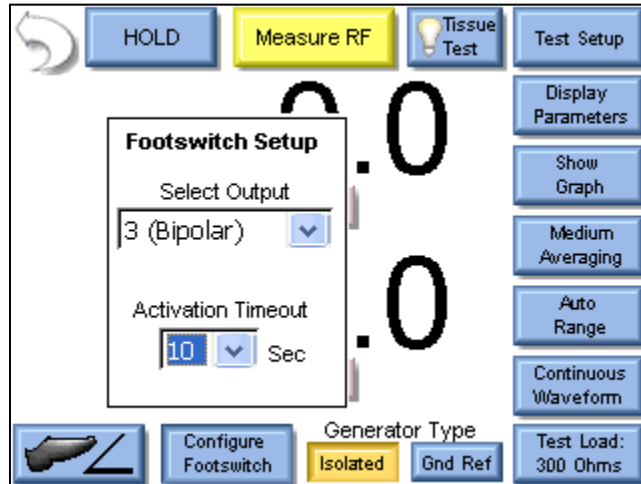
HOLD

Measure RF

Tissue Test

Test Setup

Display Parameters

Show Graph

Medium Averaging

Auto Range

Continuous Waveform

Footswitch Setup

Select Output

3 (Bipolar)

Activation Timeout

10 Sec

.0

.0

Configure Footswitch

Generator Type

Isolated

Gnd Ref

Test Load: 300 Ohms